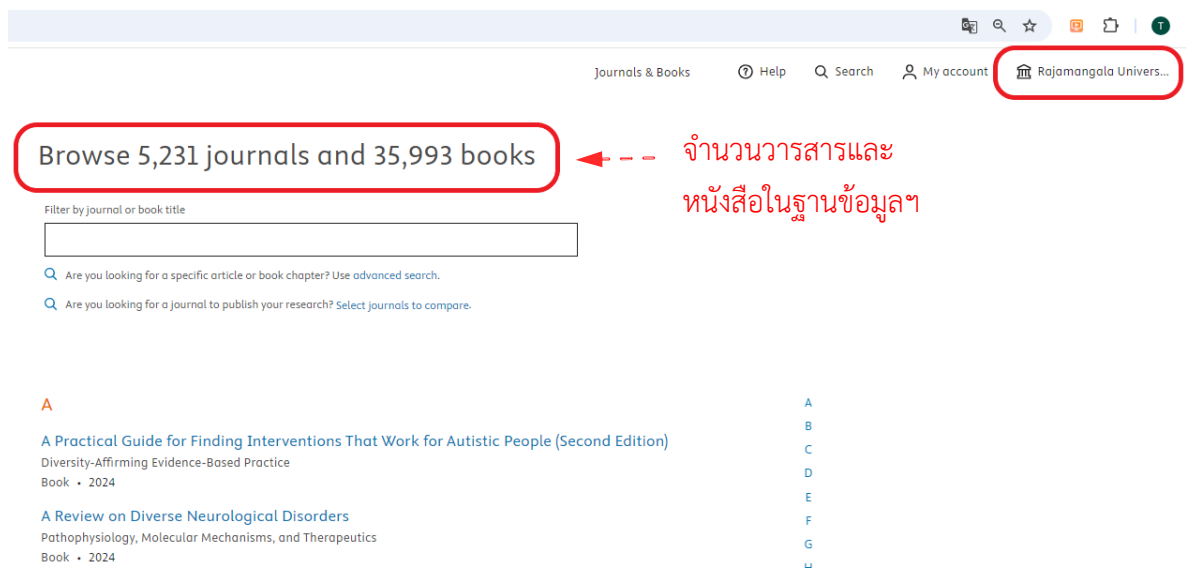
T

Journals & Books Help Search My account Rajamangala Univers...

Browse 5,231 journals and 35,993 books

จำนวนวารสารและหนังสือในฐานข้อมูลฯ

Filter by journal or book title

Are you looking for a specific article or book chapter? Use advanced search.

Are you looking for a journal to publish your research? Select journals to compare.

A

A Practical Guide for Finding Interventions That Work for Autistic People (Second Edition)
Diversity-Affirming Evidence-Based Practice
Book • 2024

A Review on Diverse Neurological Disorders
Pathophysiology, Molecular Mechanisms, and Therapeutics
Book • 2024

A
B
C
D
E
F
G
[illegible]